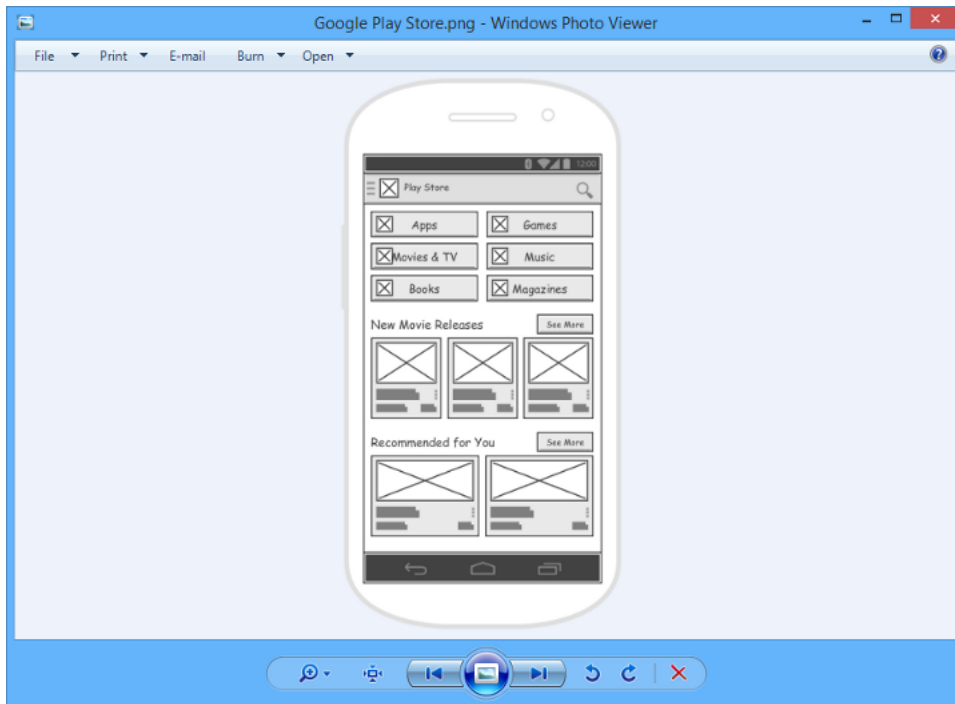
Google Play Store.png - Windows Photo Viewer

File Print E-mail Burn Open

12:00

Play Store

Apps

Games

Movies & TV

Music

Books

Magazines

New Movie Releases

See More

Recommended for You

See More